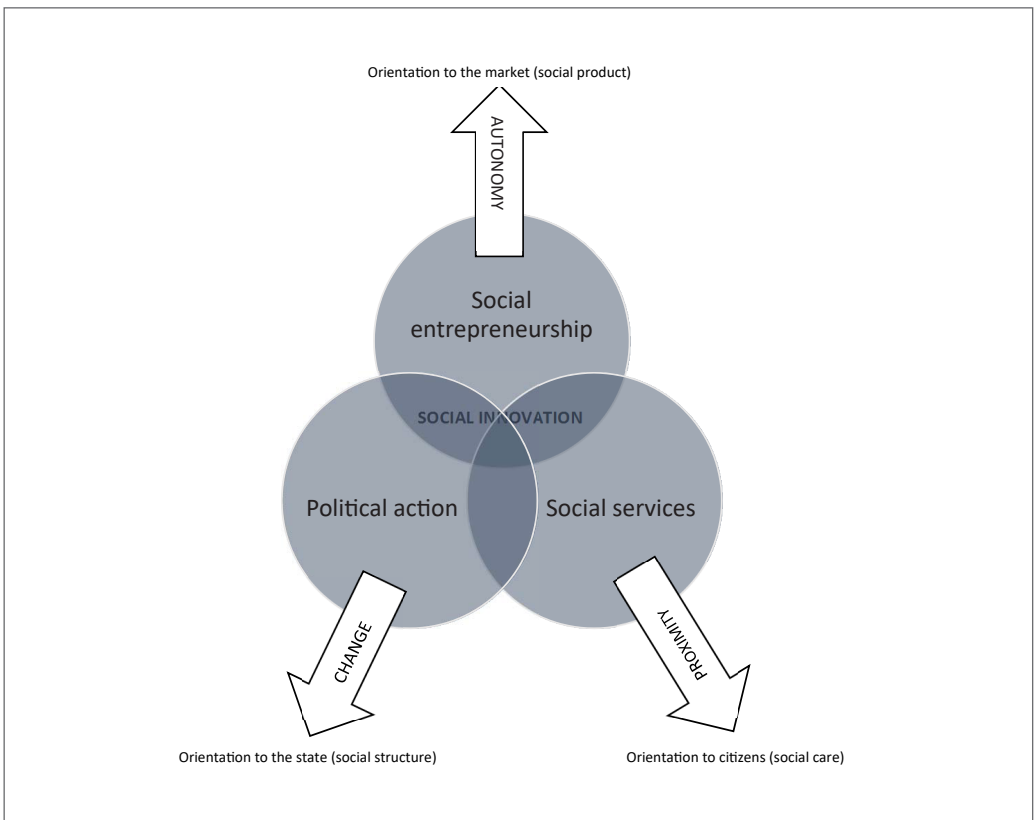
Orientation to the market (social product)

AUTONOMY

Social entrepreneurship

SOCIAL INNOVATION

Political action

Social services

CHANGE

PROXIMITY

Orientation to the state (social structure)

Orientation to citizens (social care)